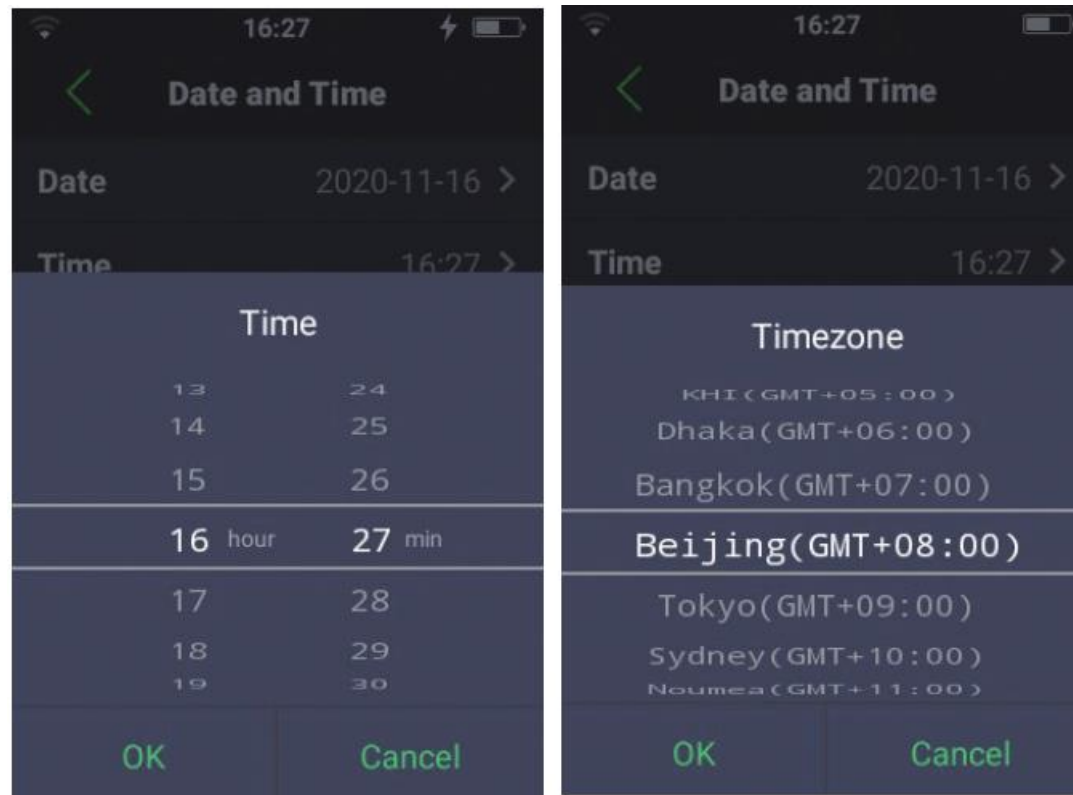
16:27

Date and Time

Date 2020-11-16 >

Time 16:27 >

Time

| 13 | 24 |
|---|---|
| 14 | 25 |
| 15 | 26 |
| 16 hour | 27 min |
| 17 | 28 |
| 18 | 29 |
| 19 | 30 |

OK Cancel

16:27

Date and Time

Date 2020-11-16 >

Time 16:27 >

Timezone

KHI(GMT+05:00)
Dhaka(GMT+06:00)
Bangkok(GMT+07:00)
Beijing(GMT+08:00)
Tokyo(GMT+09:00)
Sydney(GMT+10:00)
Noumea(GMT+11:00)

OK Cancel